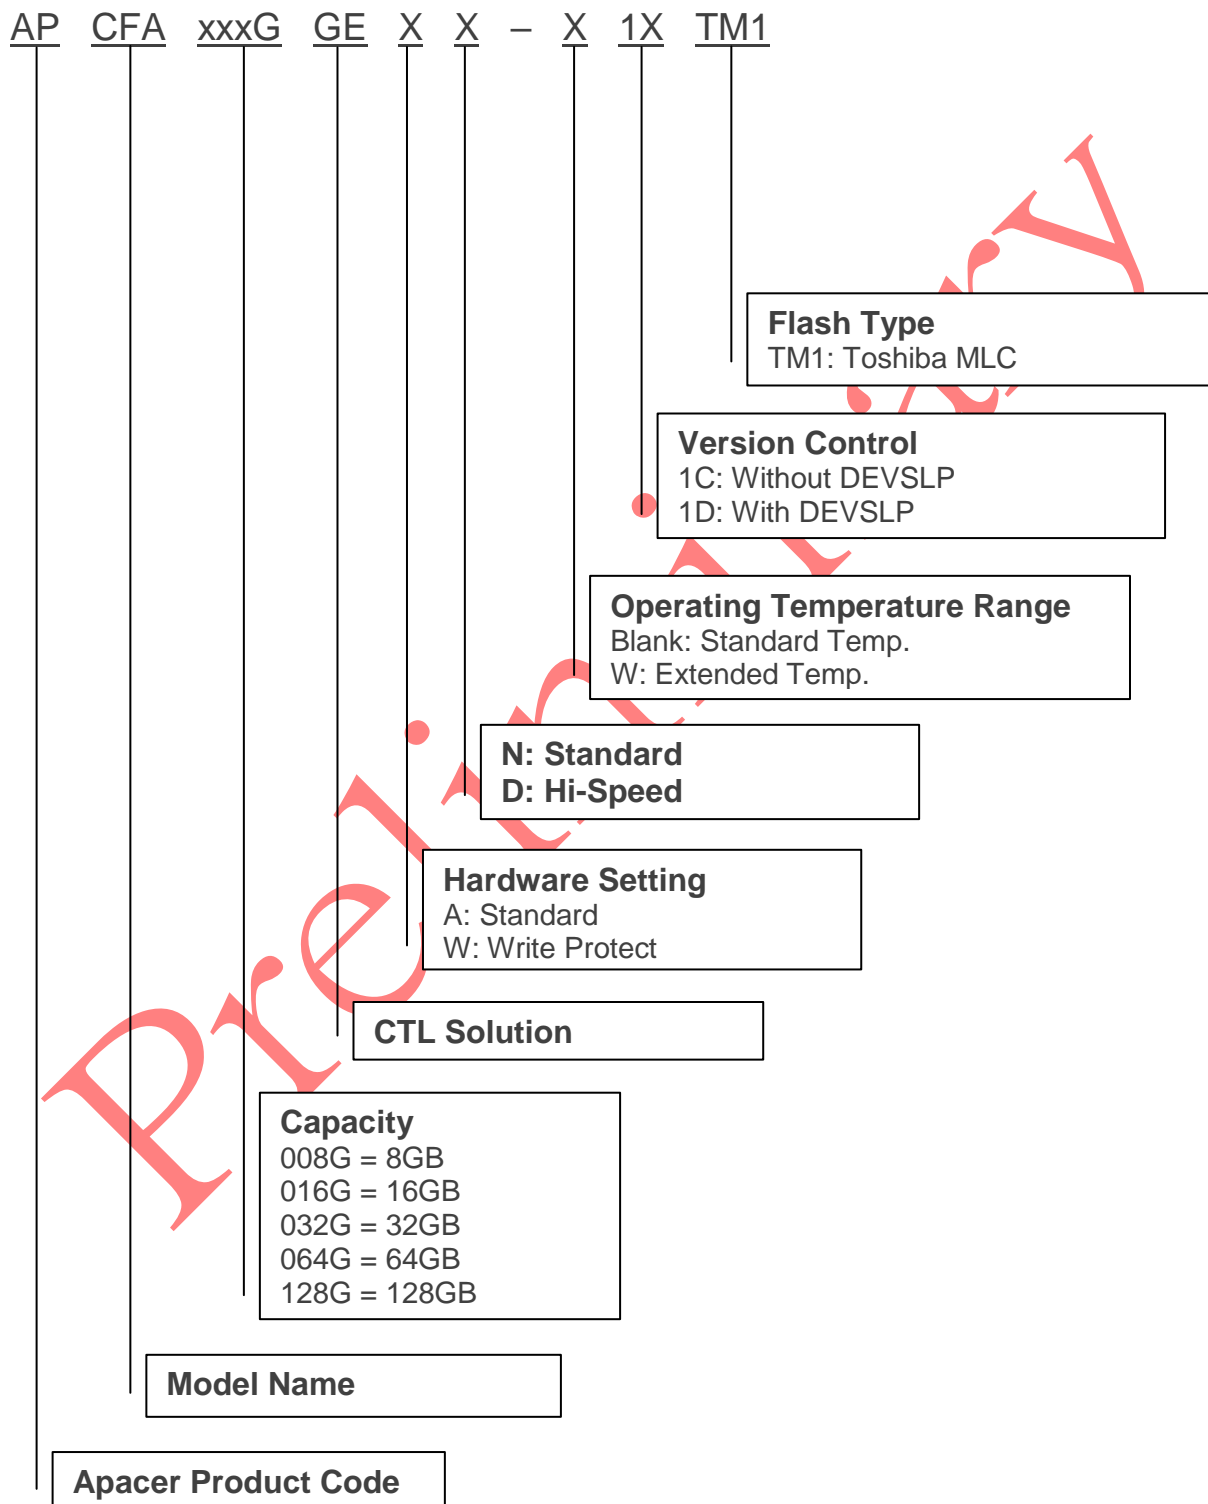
AP CFA xxxG GE X X – X 1X TM1

Flash Type
TM1: Toshiba MLC

Version Control
1C: Without DEVSLP
1D: With DEVSLP

Operating Temperature Range
Blank: Standard Temp.
W: Extended Temp.

N: Standard
D: Hi-Speed

Hardware Setting
A: Standard
W: Write Protect

CTL Solution

Capacity
008G = 8GB
016G = 16GB
032G = 32GB
064G = 64GB
128G = 128GB

Model Name

Apacer Product Code

Preliminary